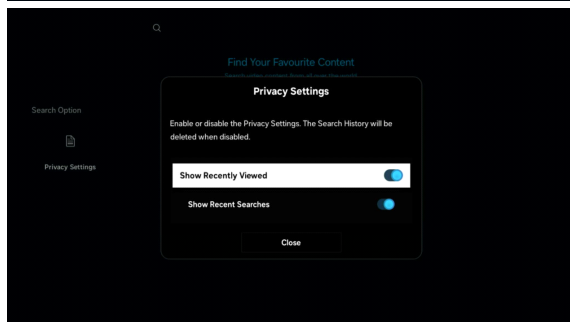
Find Your Favourite Content

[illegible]

Search Option

Privacy Settings

Privacy Settings

Enable or disable the Privacy Settings. The Search History will be deleted when disabled.

Show Recently Viewed

Show Recent Searches

Close